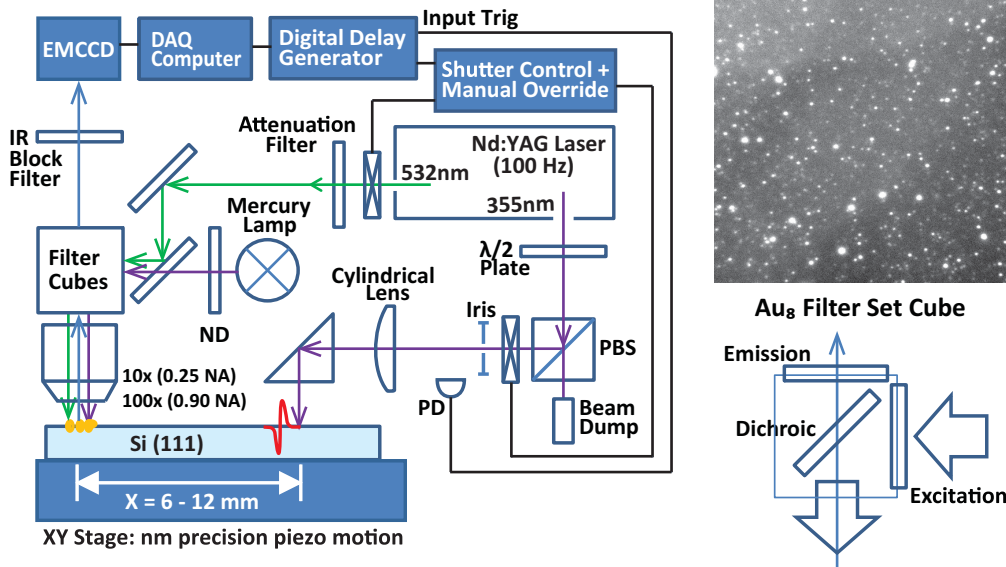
EMCCD

DAQ Computer

Digital Delay Generator

Input Trig

Shutter Control + Manual Override

IR Block Filter

Attenuation Filter

Nd:YAG Laser (100 Hz)

532nm

355nm

Mercury Lamp

Filter Cubes

ND

$\lambda/2$ Plate

Cylindrical Lens

Iris

PBS

PD

Beam Dump

10x (0.25 NA)
100x (0.90 NA)

Si (111)

X = 6 - 12 mm

XY Stage: nm precision piezo motion

Au$_8$ Filter Set Cube

Emission

Dichroic

Excitation